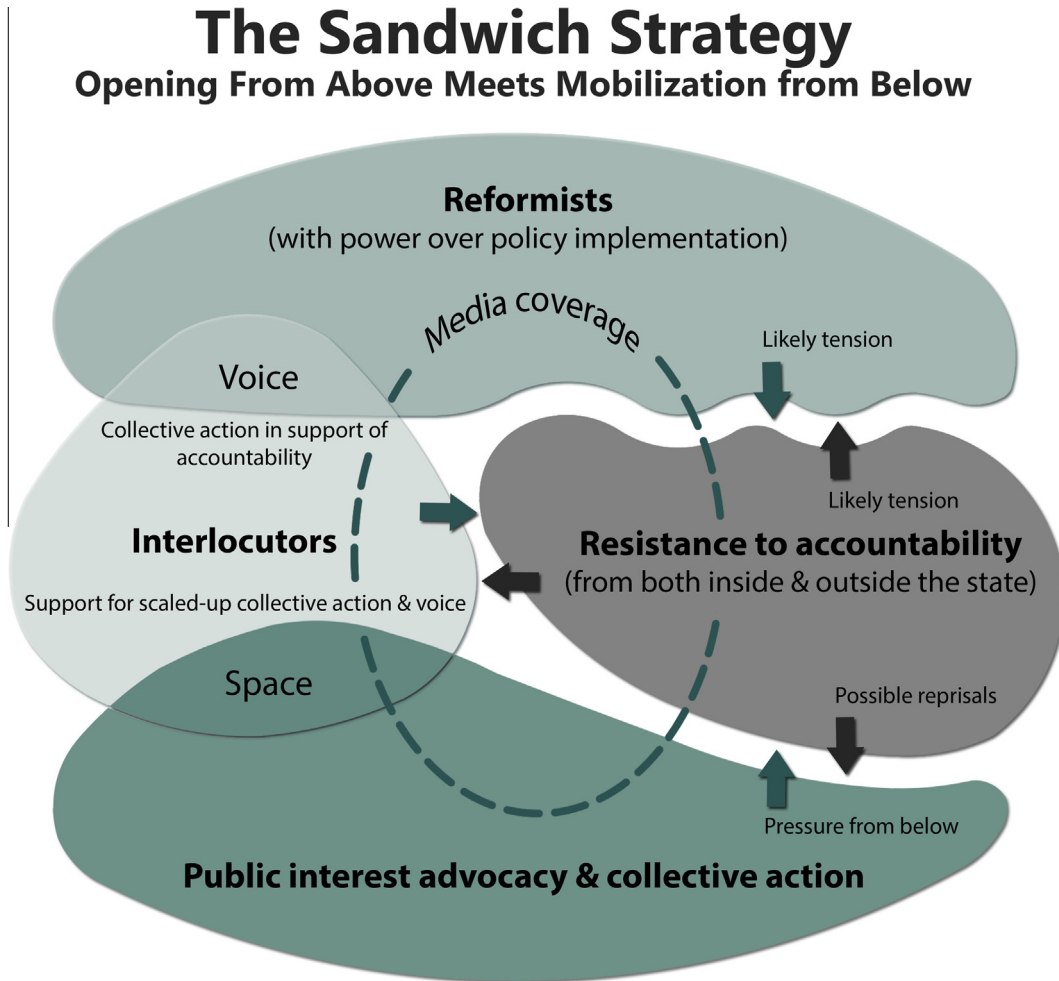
The Sandwich Strategy
Opening From Above Meets Mobilization from Below

Reformists
(with power over policy implementation)

Media coverage

Likely tension

Voice

Collective action in support of accountability

Likely tension

Interlocutors

Resistance to accountability
(from both inside & outside the state)

Support for scaled-up collective action & voice

Space

Possible reprisals

Pressure from below

Public interest advocacy & collective action